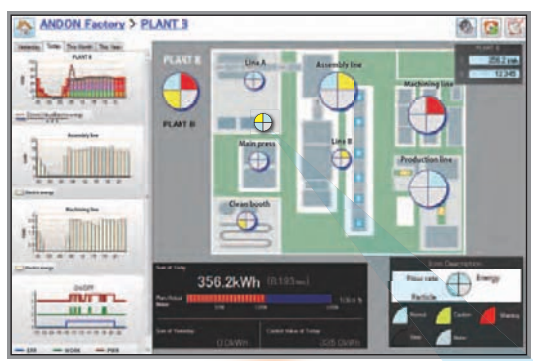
ANDON Factory > PLANT B

Yesterday Today This Month This Year

PLANT B

Assembly line

Machining line

ON/OFF

PLANT B

PLANT B

Line A

Assembly line

Machining line

Main press

Line B

Production line

Clean booth

PLANT B

356.2 kWh

12,345

356.2kWh

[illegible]

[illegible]

0.0kWh

325.0kWh

Icon Description

Flow rate

Energy

Particle

Normal

Caution

Warning

Stop

None